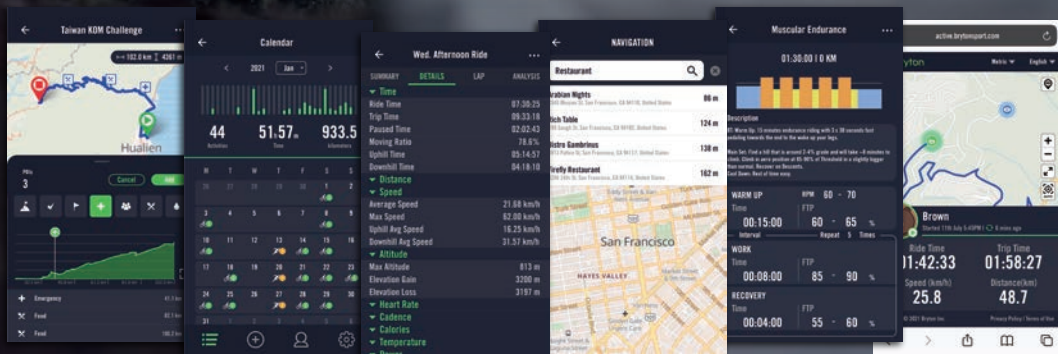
Taiwan KOM Challenge
102.0 km | 4261 m
Hualien
POIs
3
Cancel
Add
Emergency
Food
Food

Calendar
2021 Jan
M T W T F S S
28 29 30 31 1 2
3 4 5 6 7 8 9
10 11 12 13 14 15 16
17 18 19 20 21 22 23
24 25 26 27 28 29 30
31
44 Activities
51.57h Time
933.5 kilometers

Wed. Afternoon Ride
SUMMARY DETAILS LAP ANALYSIS
Time
Ride Time 07:30:25
Trip Time 09:33:18
Paused Time 02:02:43
Moving Ratio 78.6%
Uphill Time 05:14:57
Downhill Time 04:18:10
Distance
Speed
Average Speed 21.68 km/h
Max Speed 62.00 km/h
Uphill Avg Speed 16.25 km/h
Downhill Avg Speed 31.57 km/h
Altitude
Max Altitude 813 m
Elevation Gain 3200 m
Elevation Loss 3197 m
Heart Rate
Cadence
Calories
Temperature

NAVIGATION
Restaurant
Arabian Nights 86 m
Rich Table 124 m
Bistro Gambrinus 138 m
Firefly Restaurant 162 m
San Francisco
HAYES VALLEY

Muscular Endurance
01:30:00 | 0 KM
Description
WARM UP RPM 60 - 70
Time 00:15:00 FTP 60 - 65 %
Interval Repeat 5 Times
WORK
Time 00:08:00 FTP 85 - 90 %
RECOVERY
Time 00:04:00 FTP 55 - 60 %

active.brytonsport.com
Bryton
Metric English
Brown
Ride Time 01:42:33
Trip Time 01:58:27
Speed (km/h) 25.8
Distance(km) 48.7
© 2021 Bryton Inc.
Privacy Policy / Terms of Use